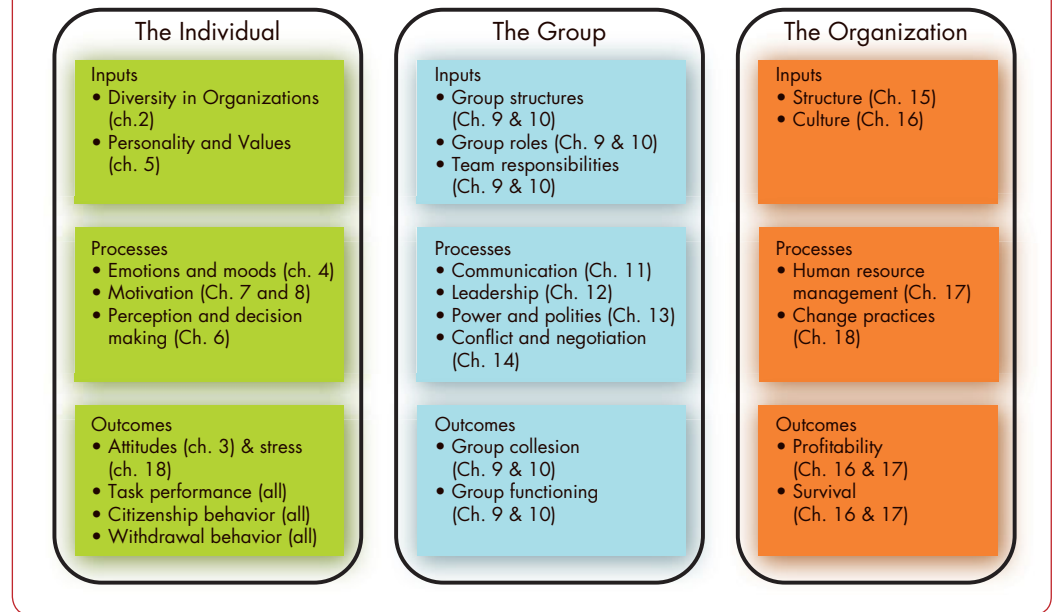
The Individual

Inputs
• Diversity in Organizations (ch.2)
• Personality and Values (ch. 5)

Processes
• Emotions and moods (ch. 4)
• Motivation (Ch. 7 and 8)
• Perception and decision making (Ch. 6)

Outcomes
• Attitudes (ch. 3) & stress (ch. 18)
• Task performance (all)
• Citizenship behavior (all)
• Withdrawal behavior (all)

The Group

Inputs
• Group structures (Ch. 9 & 10)
• Group roles (Ch. 9 & 10)
• Team responsibilities (Ch. 9 & 10)

Processes
• Communication (Ch. 11)
• Leadership (Ch. 12)
• Power and polities (Ch. 13)
• Conflict and negotiation (Ch. 14)

Outcomes
• Group collesion (Ch. 9 & 10)
• Group functioning (Ch. 9 & 10)

The Organization

Inputs
• Structure (Ch. 15)
• Culture (Ch. 16)

Processes
• Human resource management (Ch. 17)
• Change practices (Ch. 18)

Outcomes
• Profitability (Ch. 16 & 17)
• Survival (Ch. 16 & 17)